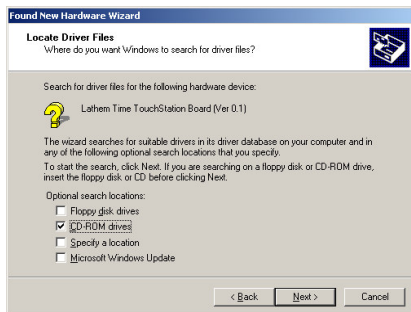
Found New Hardware Wizard

Locate Driver Files
Where do you want Windows to search for driver files?

Search for driver files for the following hardware device:

Lathem Time TouchStation Board (Ver 0.1)

The wizard searches for suitable drivers in its driver database on your computer and in any of the following optional search locations that you specify.

To start the search, click Next. If you are searching on a floppy disk or CD-ROM drive, insert the floppy disk or CD before clicking Next.

Optional search locations:
Floppy disk drives
CD-ROM drives
Specify a location
Microsoft Windows Update

< Back | Next > | Cancel